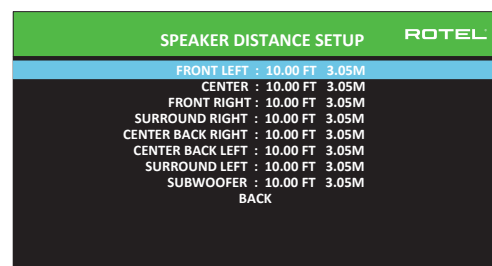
SPEAKER DISTANCE SETUP ROTEL

FRONT LEFT : 10.00 FT 3.05M
CENTER : 10.00 FT 3.05M
FRONT RIGHT : 10.00 FT 3.05M
SURROUND RIGHT : 10.00 FT 3.05M
CENTER BACK RIGHT : 10.00 FT 3.05M
CENTER BACK LEFT : 10.00 FT 3.05M
SURROUND LEFT : 10.00 FT 3.05M
SUBWOOFER : 10.00 FT 3.05M
BACK